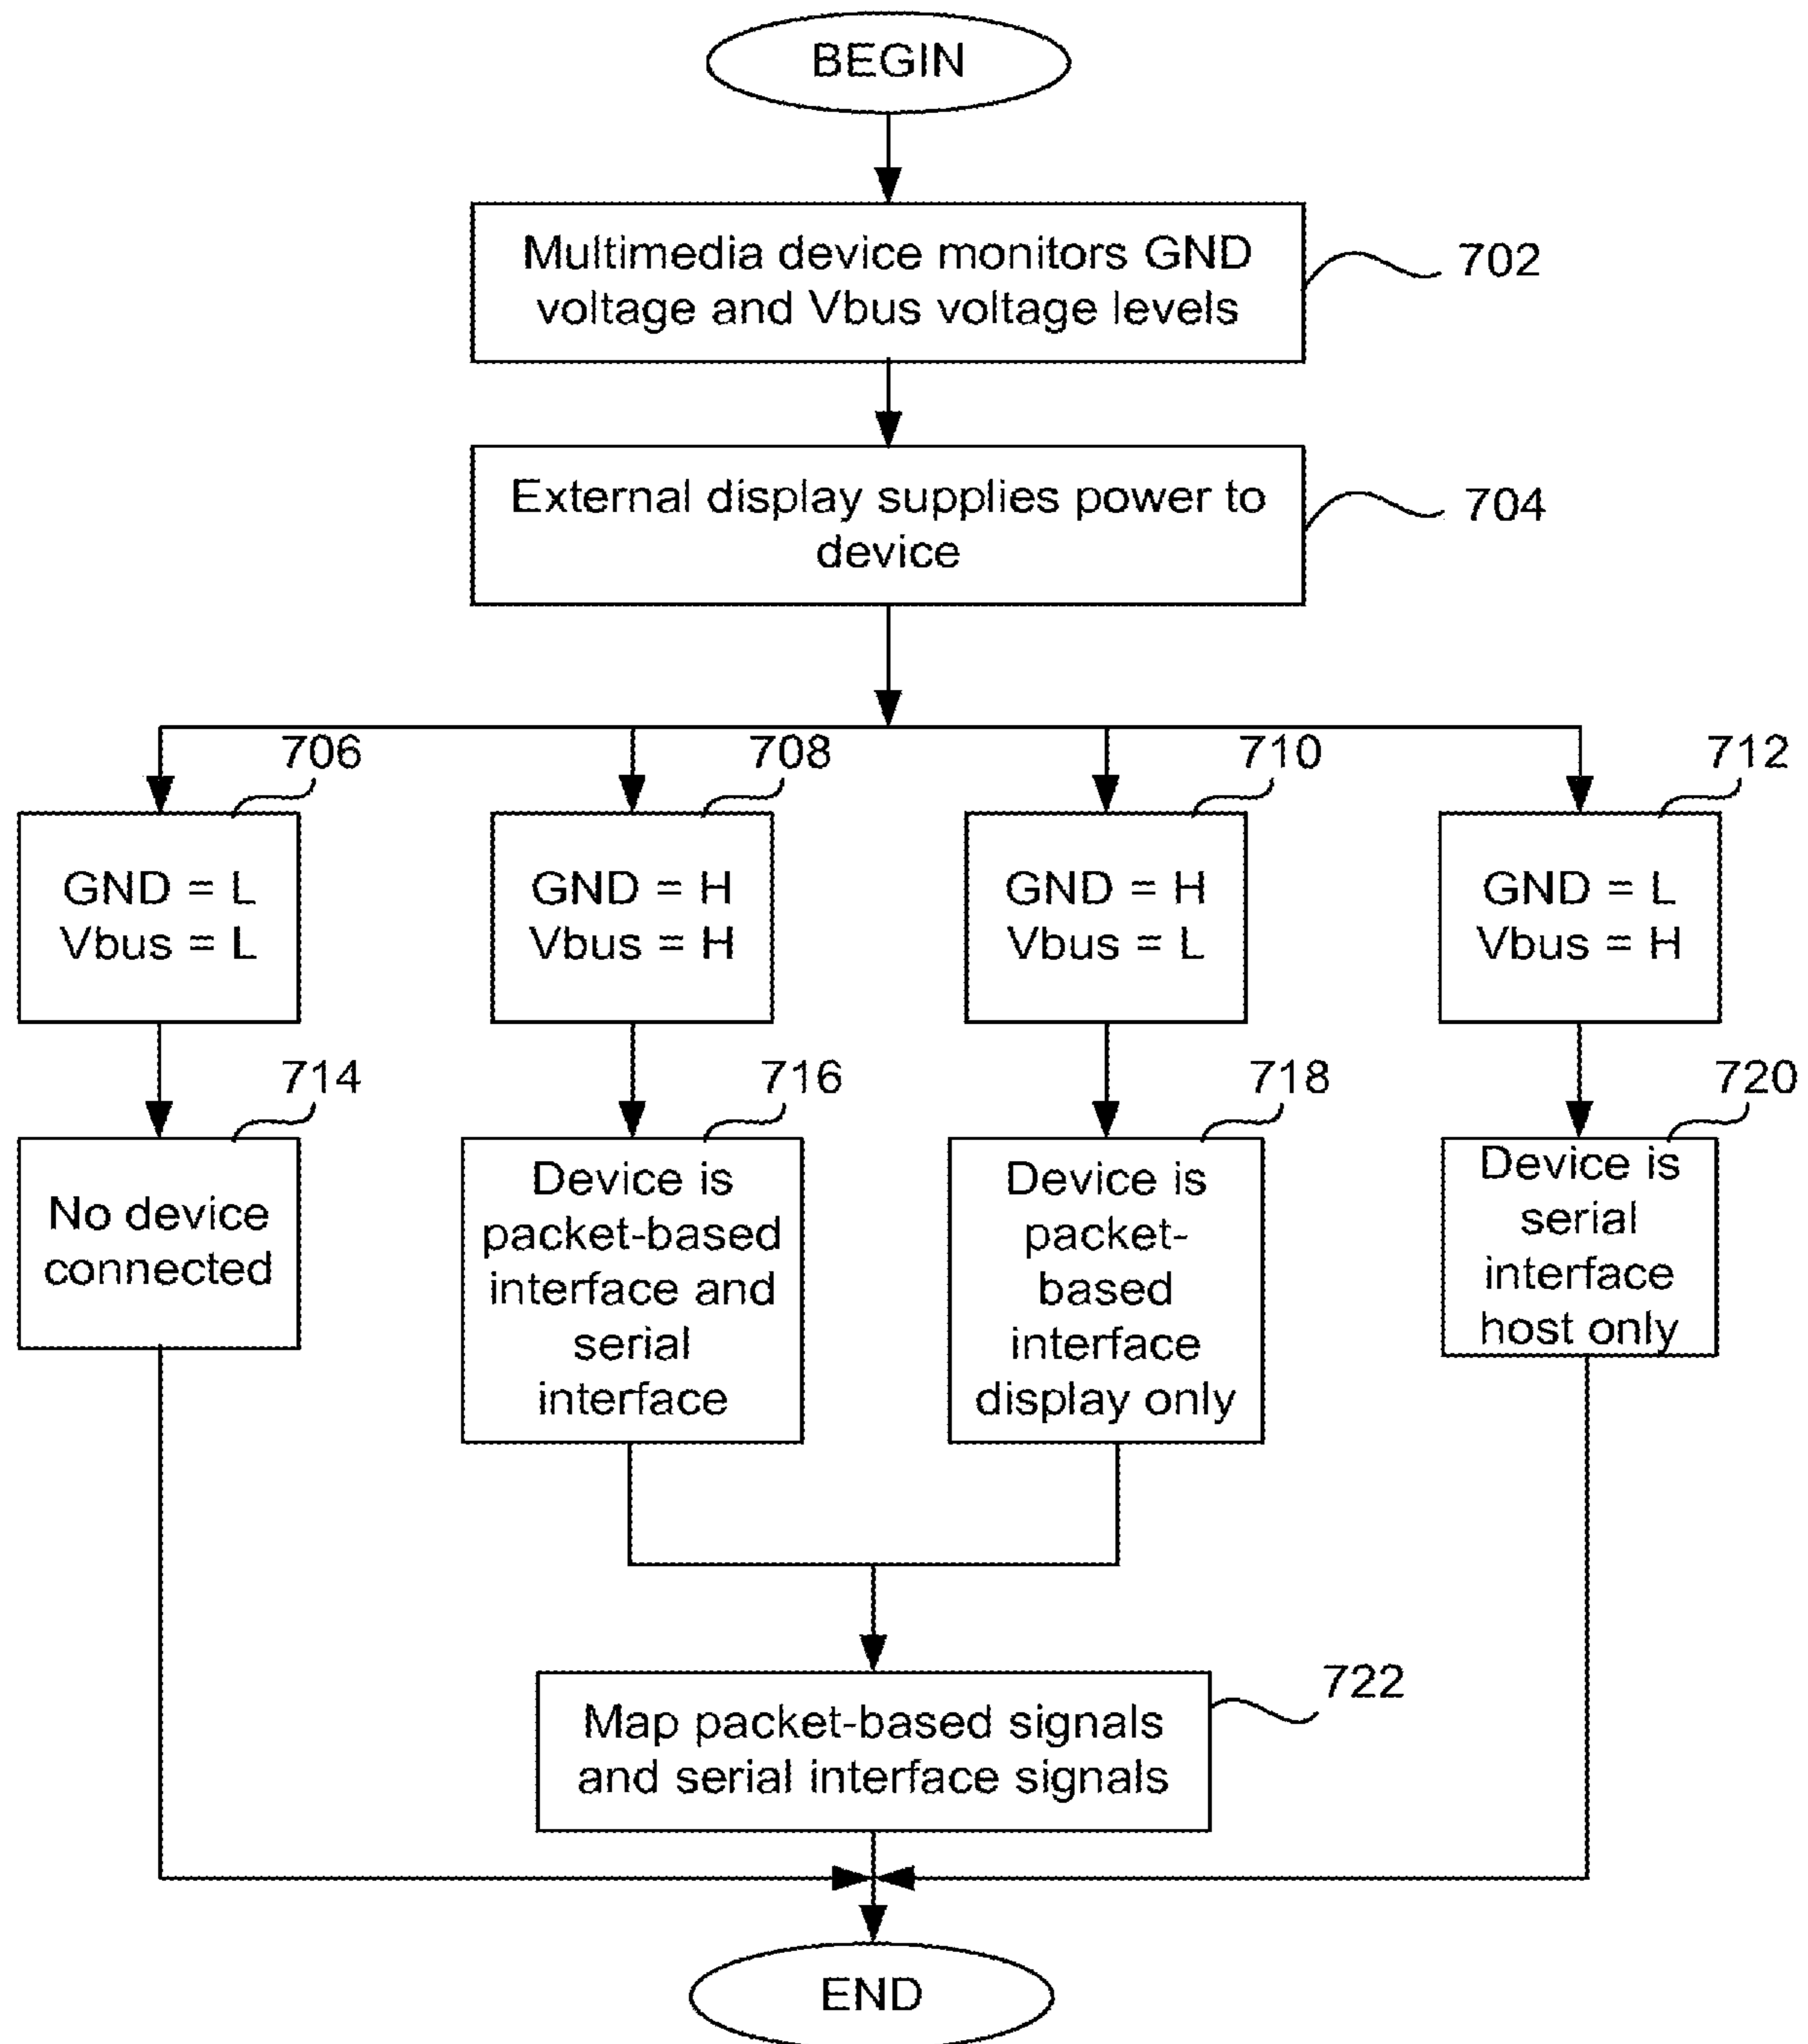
BEGIN

Multimedia device monitors GND voltage and Vbus voltage levels

702

External display supplies power to device

704

706

GND = L
Vbus = L

708

GND = H
Vbus = H

710

GND = H
Vbus = L

712

GND = L
Vbus = H

714

No device connected

716

Device is packet-based interface and serial interface

718

Device is packet-based interface display only

720

Device is serial interface host only

Map packet-based signals and serial interface signals

722

END